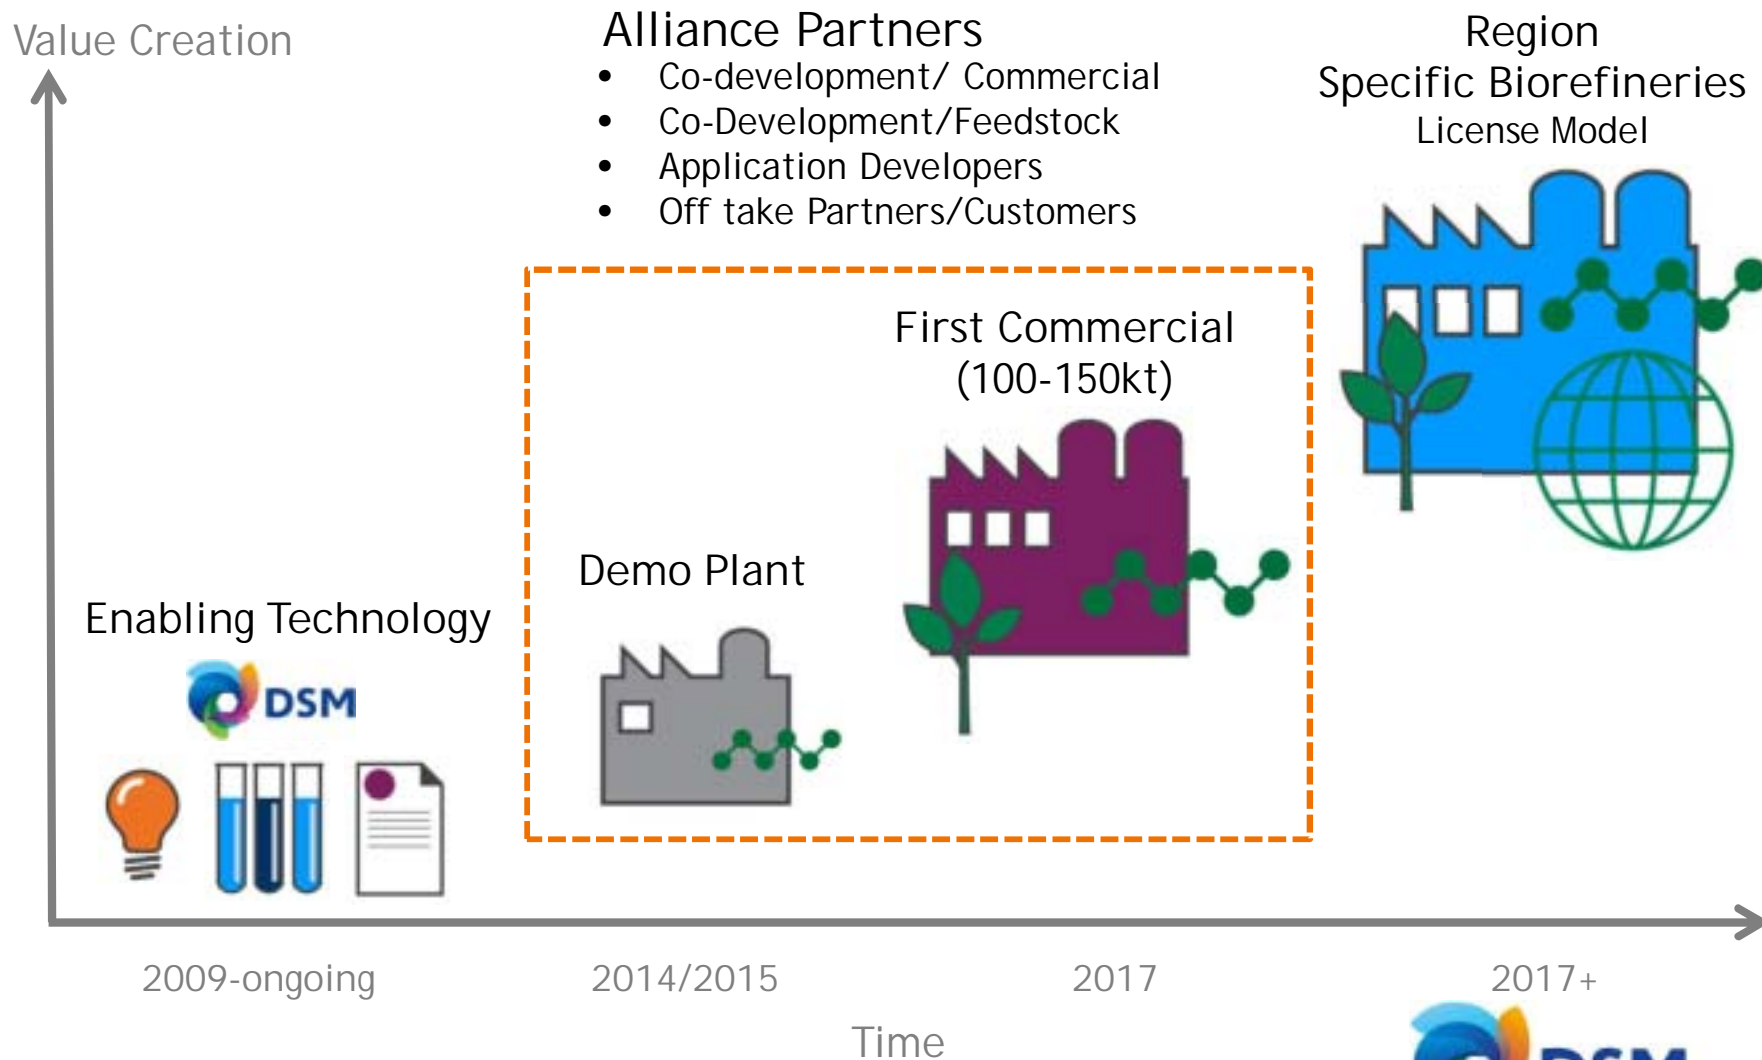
Value Creation

Alliance Partners

- Co-development/ Commercial
- Co-Development/Feedstock
- Application Developers
- Off take Partners/Customers

Region
Specific Biorefineries
License Model

First Commercial
(100-150kt)

Demo Plant

Enabling Technology

DSM

2009-ongoing

2014/2015

2017

2017+

Time

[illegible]